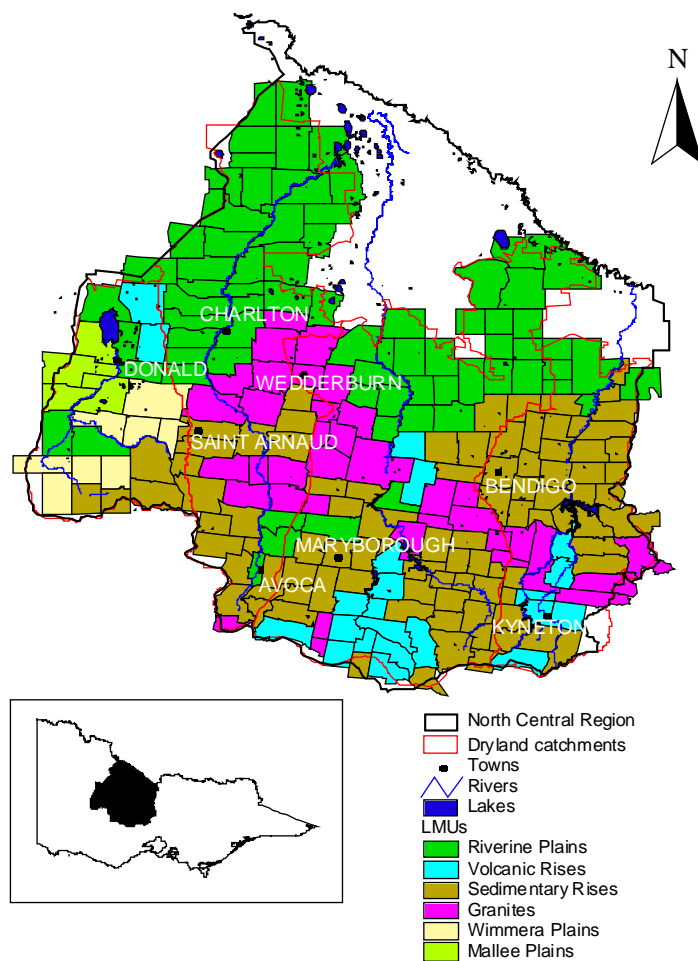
N

CHARLTON

DONALD

WEDDERBURN

SAINT ARNAUD

BENDIGO

MARYBOROUGH

AVOCA

KYNETON

North Central Region
Dryland catchments
Towns
Rivers
Lakes
LMUs
Riverine Plains
Volcanic Rises
Sedimentary Rises
Granites
Wimmera Plains
Mallee Plains